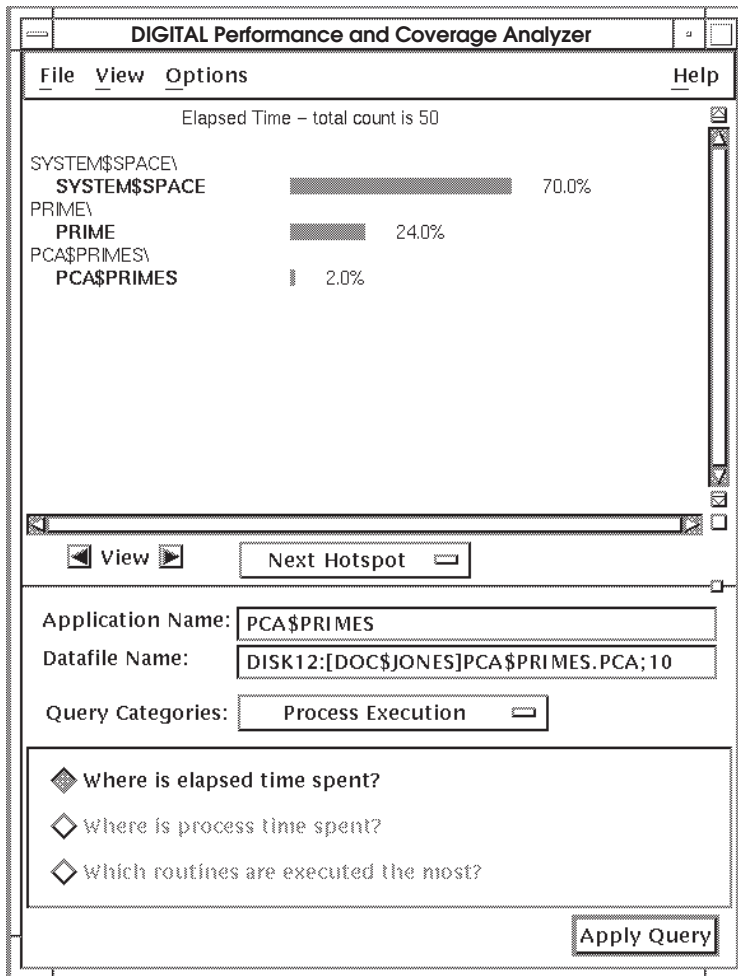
DIGITAL Performance and Coverage Analyzer

File View Options Help

Elapsed Time – total count is 50

SYSTEM$SPACE\
SYSTEM$SPACE 70.0%
PRIME\
PRIME 24.0%
PCA$PRIMES\
PCA$PRIMES 2.0%

View

Next Hotspot

Application Name: PCA$PRIMES
Datafile Name: DISK12:[DOC$JONES]PCA$PRIMES.PCA;10

Query Categories: Process Execution

Where is elapsed time spent?

Where is process time spent?

Which routines are executed the most?

Apply Query